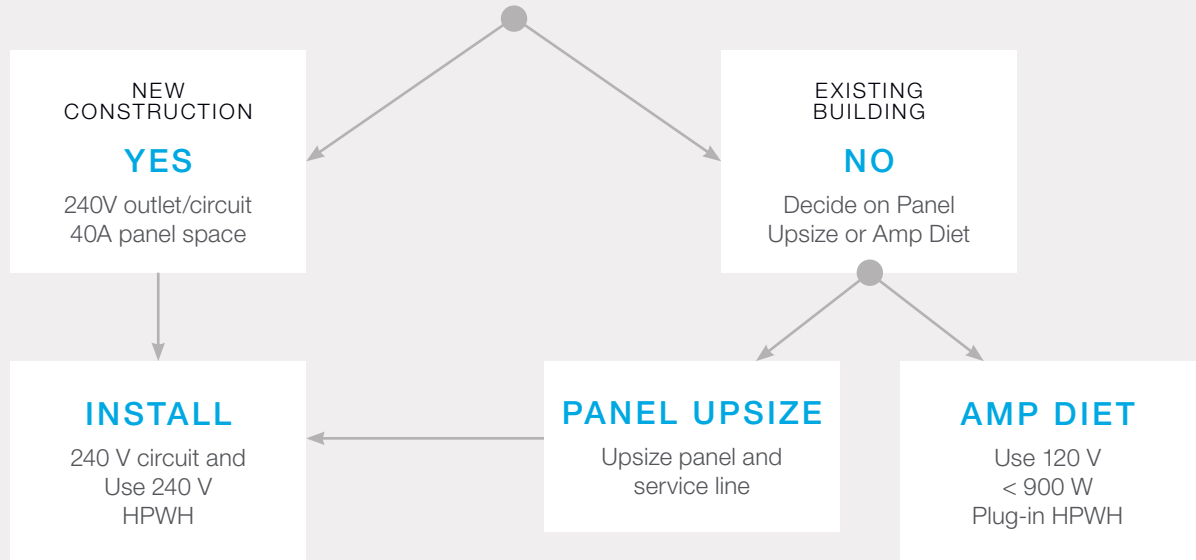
NEW CONSTRUCTION

YES

240V outlet/circuit
40A panel space

EXISTING BUILDING

NO

Decide on Panel
Upsize or Amp Diet

INSTALL

240 V circuit and
Use 240 V
HPWH

PANEL UPSIZE

Upsize panel and
service line

AMP DIET

Use 120 V
< 900 W
Plug-in HPWH